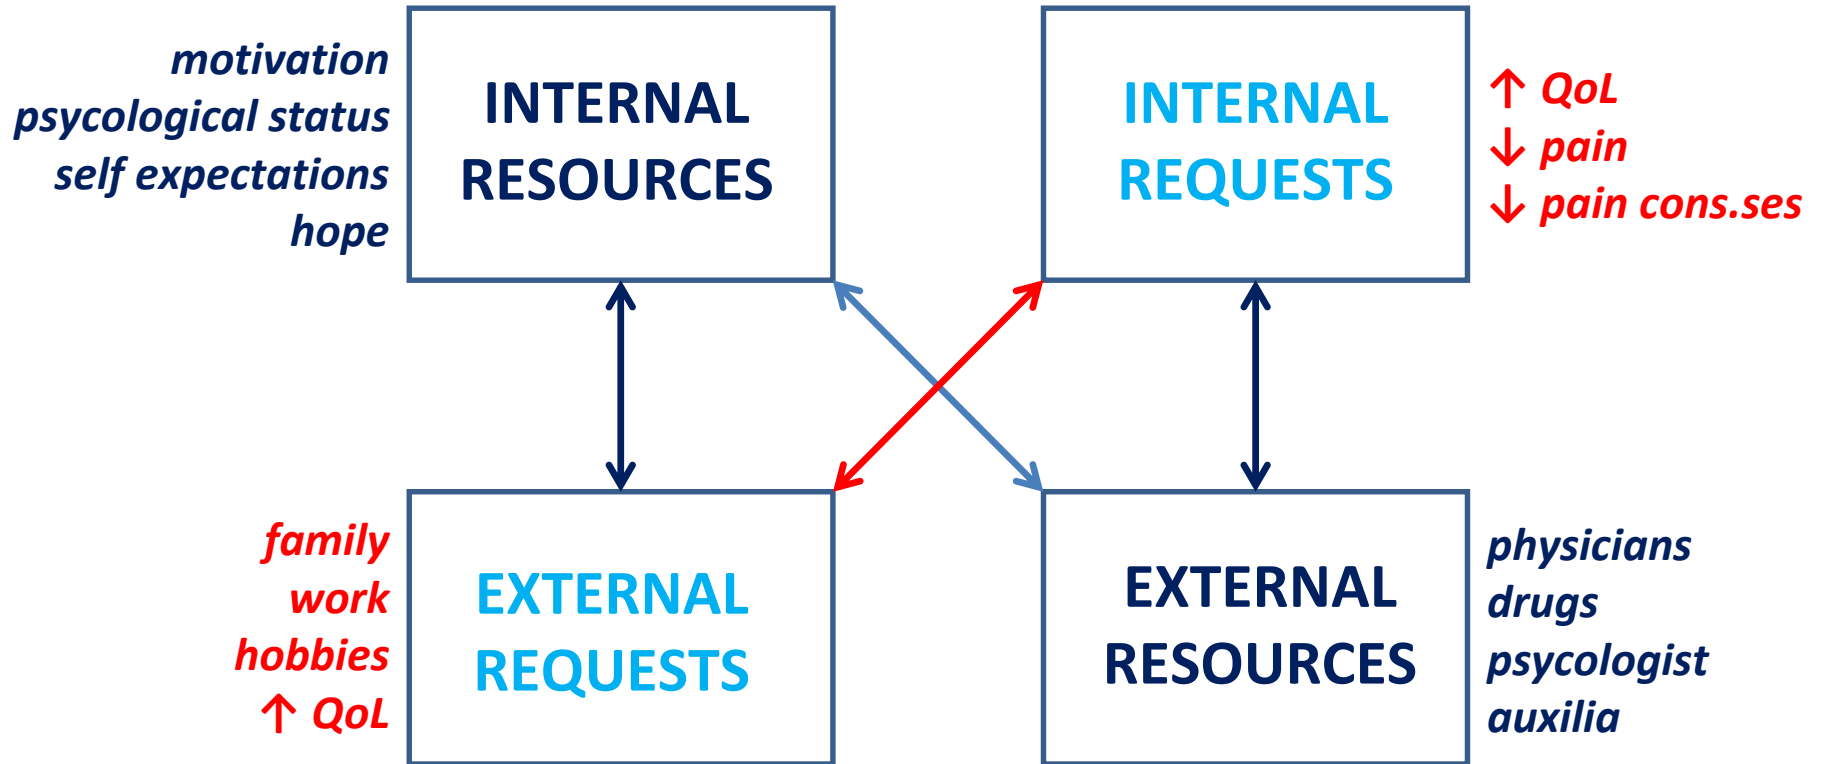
motivation
psycological status
self expectations
hope

INTERNAL RESOURCES

INTERNAL REQUESTS

↑ QoL
↓ pain
↓ pain cons.ses

family
work
hobbies
↑ QoL

EXTERNAL REQUESTS

EXTERNAL RESOURCES

physicians
drugs
psycologist
auxilia